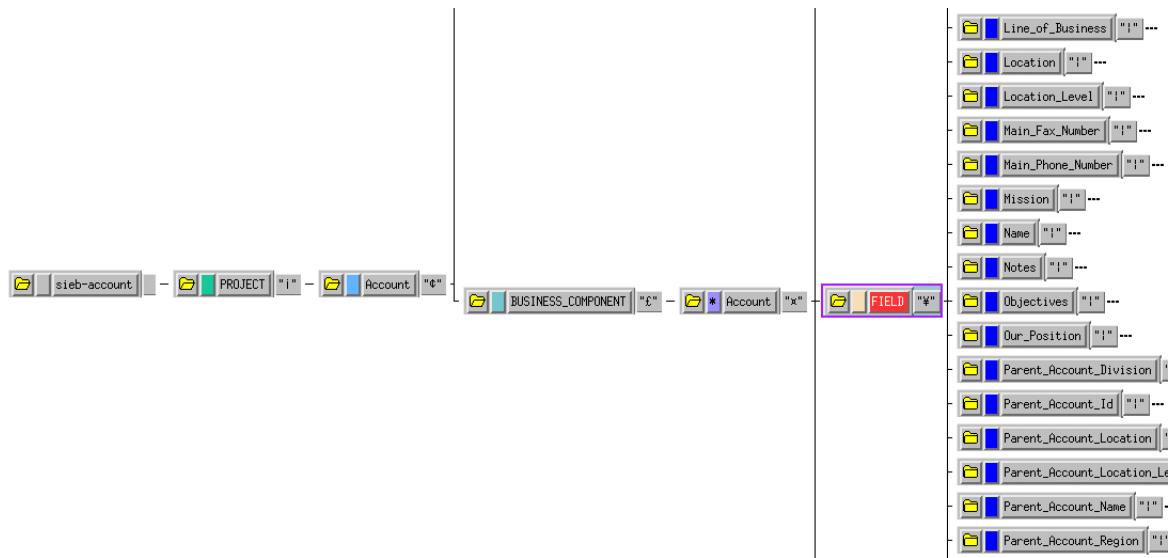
sieb-account
PROJECT "¡"
Account "¢"
BUSINESS_COMPONENT "£"
* Account "¤"
FIELD "¥"
Line_of_Business "¦"
Location "¦"
Location_Level "¦"
Main_Fax_Number "¦"
Main_Phone_Number "¦"
Mission "¦"
Name "¦"
Notes "¦"
Objectives "¦"
Our_Position "¦"
Parent_Account_Division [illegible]
Parent_Account_Id "¦"
Parent_Account_Location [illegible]
Parent_Account_Location_Le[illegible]
Parent_Account_Name "¦"
Parent_Account_Region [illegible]